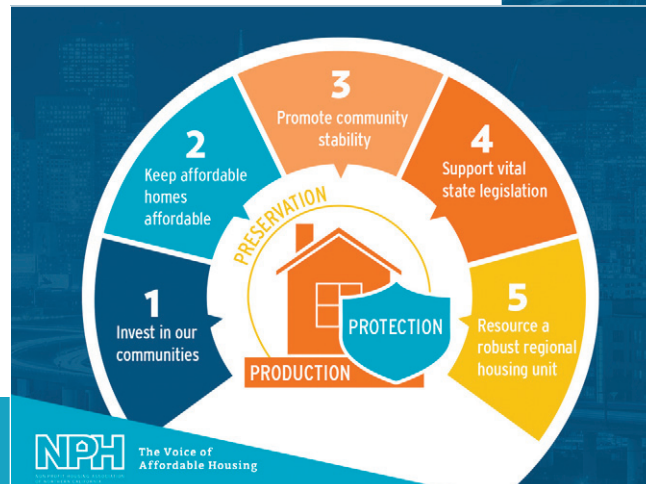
1
Invest in our communities

2
Keep affordable homes affordable

3
Promote community stability

4
Support vital state legislation

5
Resource a robust regional housing unit

PRESERVATION

PROTECTION

PRODUCTION

NPH
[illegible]

The Voice of Affordable Housing